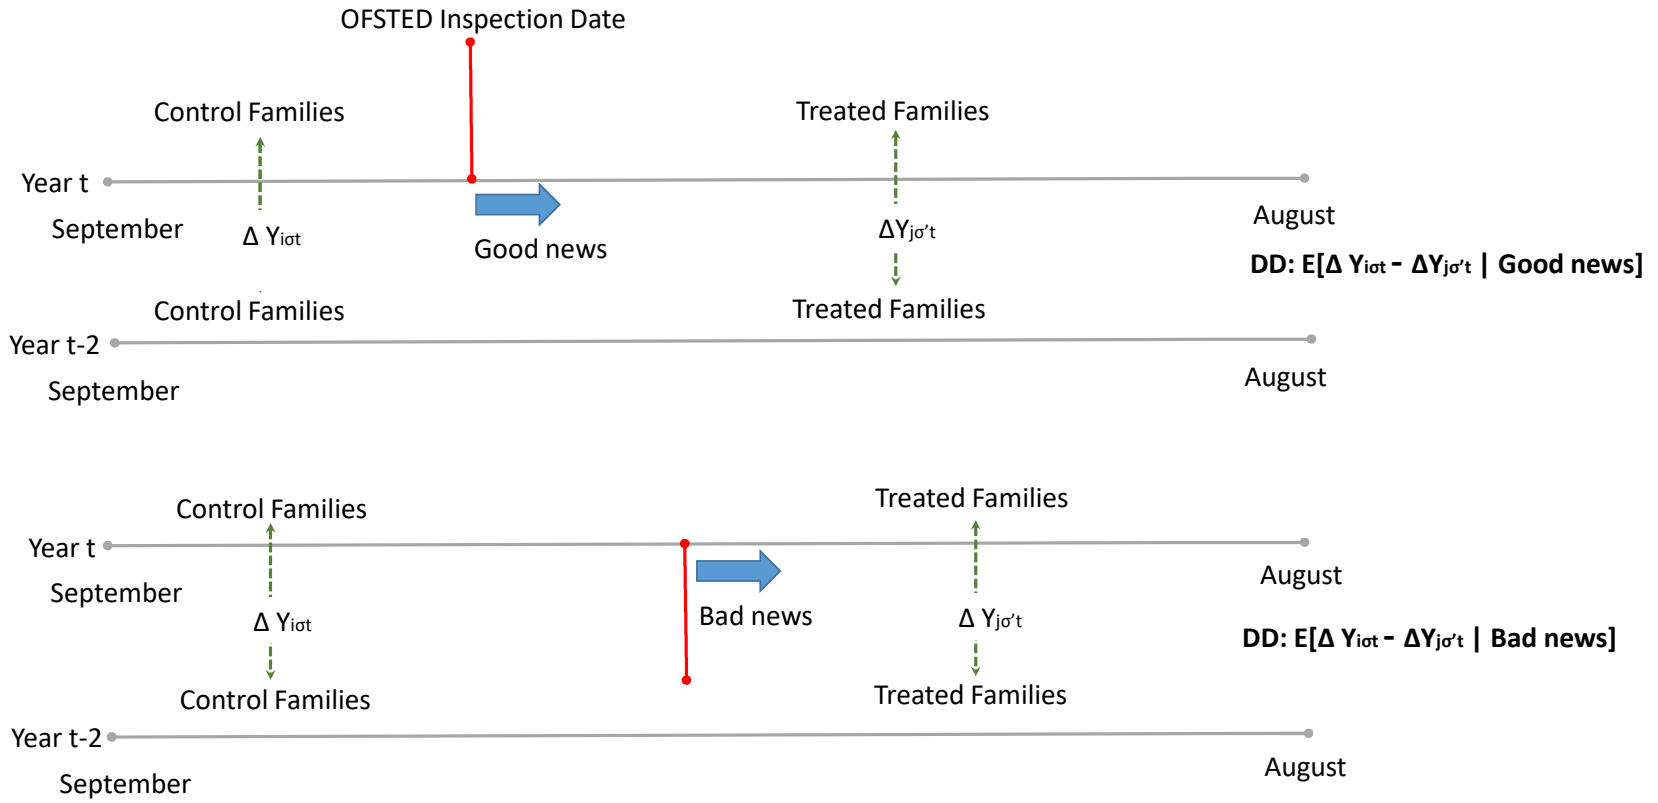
OFSTED Inspection Date

Control Families

Treated Families

Year t

September

$\Delta$ Y$_{i\sigma t}$

Good news

$\Delta$Y$_{j\sigma' t}$

August

**DD: E[$\Delta$ Y$_{i\sigma t}$ - $\Delta$Y$_{j\sigma' t}$ | Good news]**

Control Families

Treated Families

Year t-2

September

August

Control Families

Treated Families

Year t

September

August

$\Delta$ Y$_{i\sigma t}$

Bad news

$\Delta$ Y$_{j\sigma' t}$

**DD: E[$\Delta$ Y$_{i\sigma t}$ - $\Delta$Y$_{j\sigma' t}$ | Bad news]**

Control Families

Treated Families

Year t-2

September

August